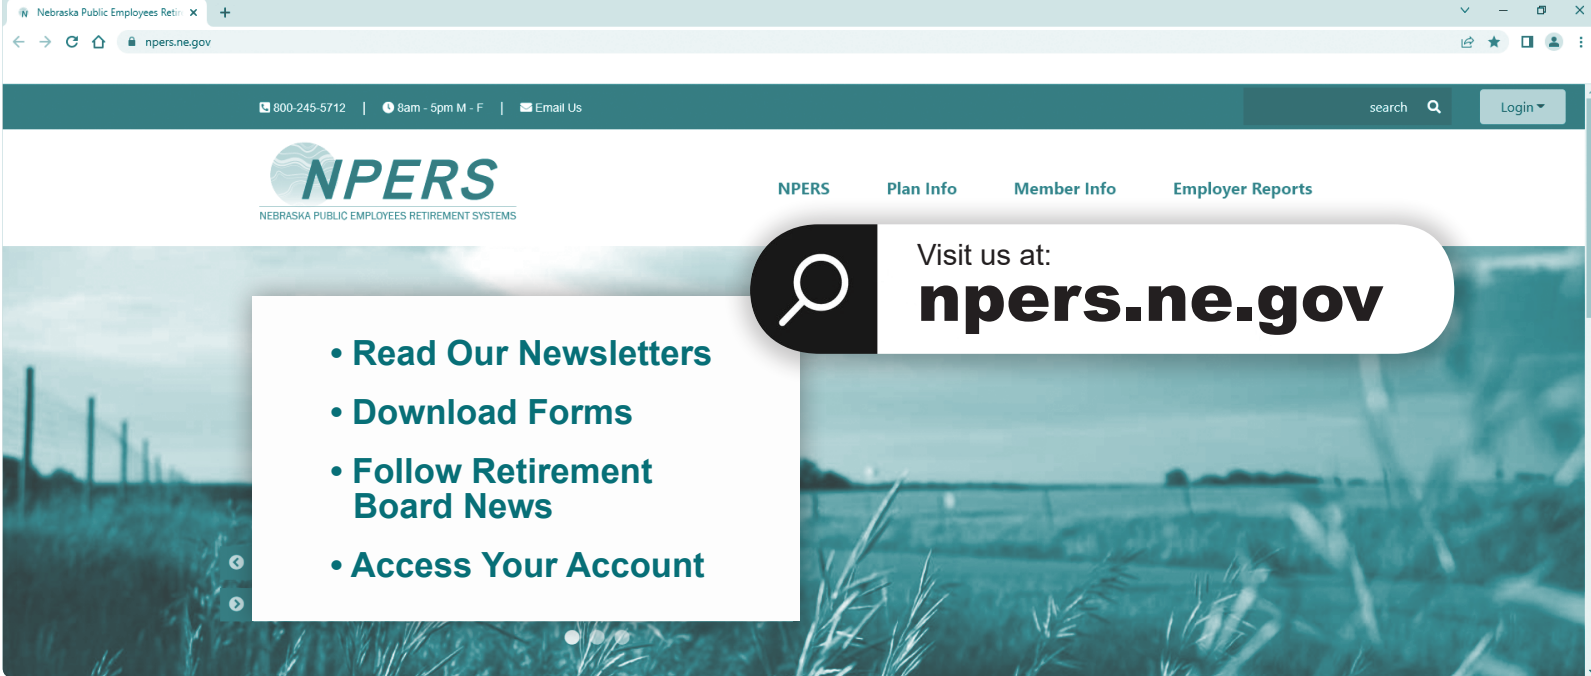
Nebraska Public Employees Reti

npers.ne.gov

800-245-5712 | 8am - 5pm M - F | Email Us

search

Login

NPERS
NEBRASKA PUBLIC EMPLOYEES RETIREMENT SYSTEMS

NPERS Plan Info Member Info Employer Reports

Visit us at:
npers.ne.gov

• Read Our Newsletters
• Download Forms
• Follow Retirement Board News
• Access Your Account